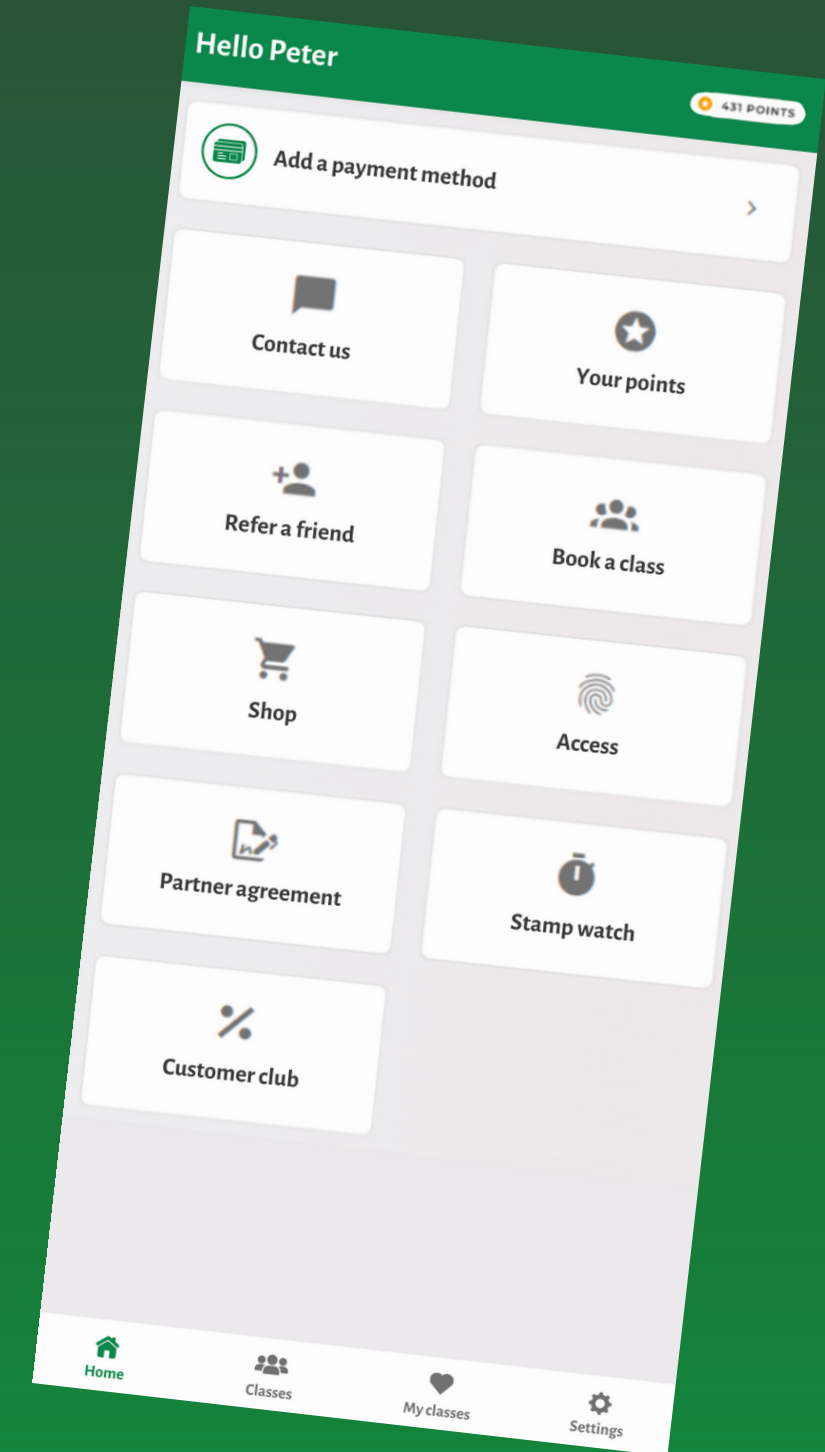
Hello Peter

431 POINTS

Add a payment method

>

Contact us

Your points

Refer a friend

Book a class

Shop

Access

Partner agreement

Stamp watch

Customer club

Home

Classes

My classes

Settings